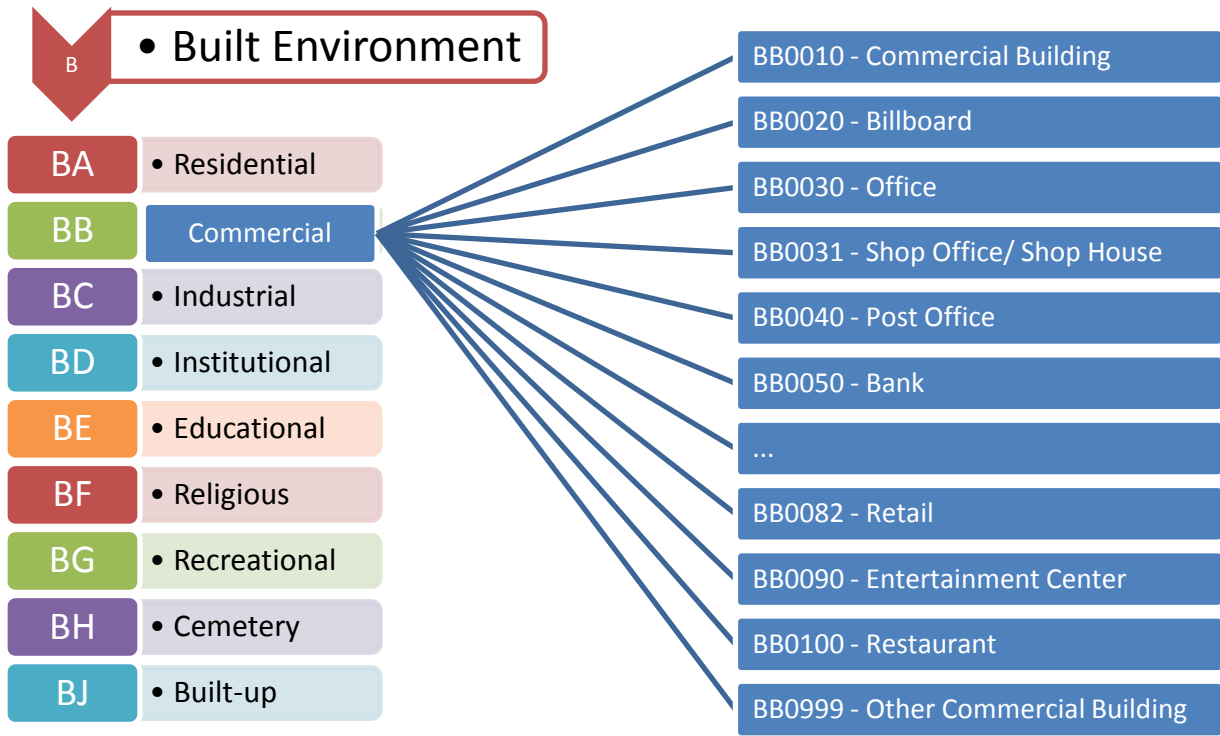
B

• Built Environment

BA
• Residential

BB
Commercial

BC
• Industrial

BD
• Institutional

BE
• Educational

BF
• Religious

BG
• Recreational

BH
• Cemetery

BJ
• Built-up

BB0010 - Commercial Building

BB0020 - Billboard

BB0030 - Office

BB0031 - Shop Office/ Shop House

BB0040 - Post Office

BB0050 - Bank

...

BB0082 - Retail

BB0090 - Entertainment Center

BB0100 - Restaurant

BB0999 - Other Commercial Building